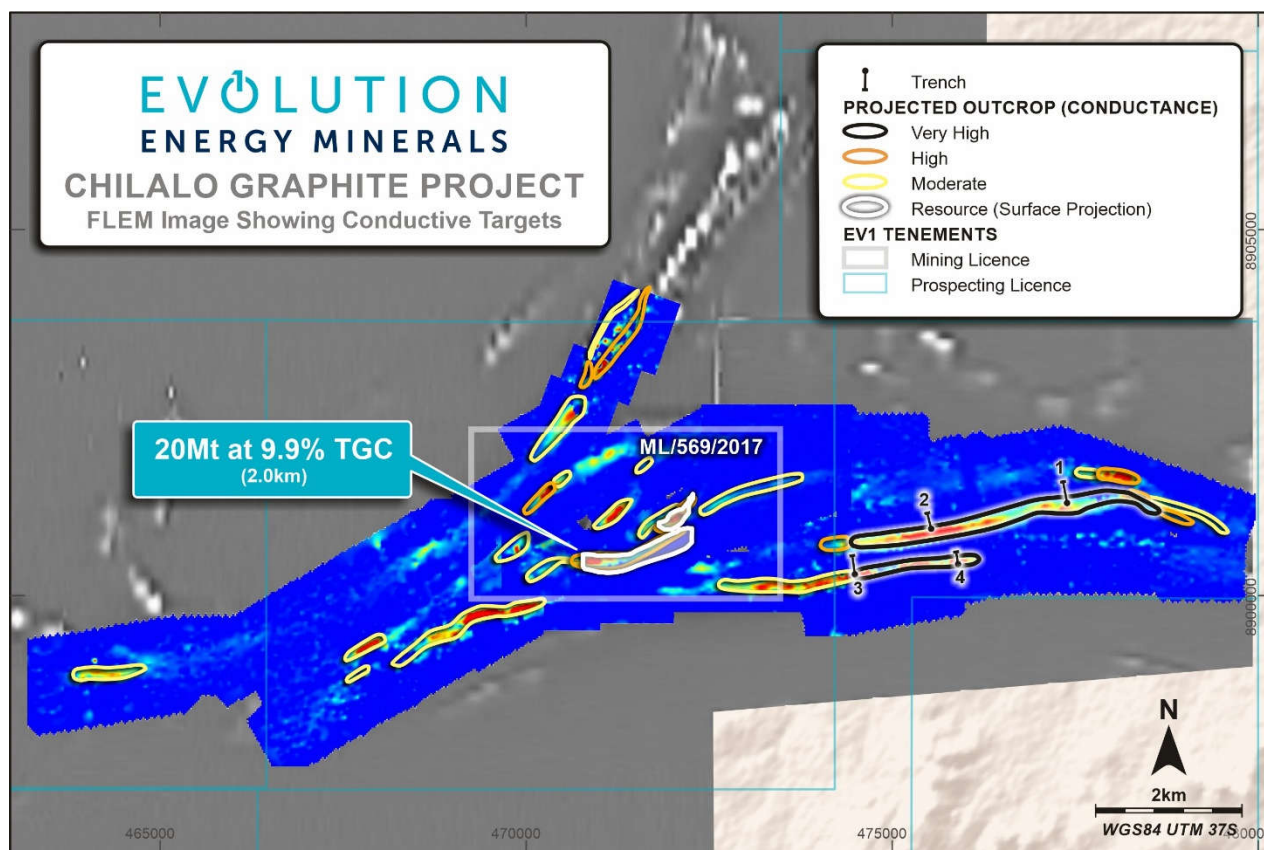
EVOLUTION
ENERGY MINERALS
CHILALO GRAPHITE PROJECT
FLEM Image Showing Conductive Targets

Trench
PROJECTED OUTCROP (CONDUCTANCE)
Very High
High
Moderate
Resource (Surface Projection)
EV1 TENEMENTS
Mining Licence
Prospecting Licence

20Mt at 9.9% TGC
(2.0km)

ML/569/2017

1
2
3
4

8905000
8900000

N
2km
WGS84 UTM 37S

465000
470000
475000
480000